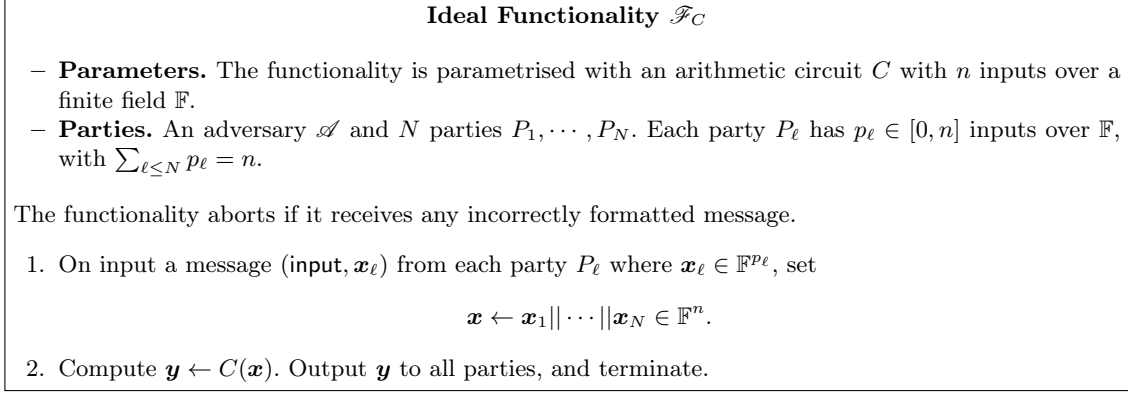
**Ideal Functionality $\mathscr{F}_C$**

– **Parameters.** The functionality is parametrised with an arithmetic circuit $C$ with $n$ inputs over a finite field $\mathbb{F}$.
– **Parties.** An adversary $\mathscr{A}$ and $N$ parties $P_1, \cdots, P_N$. Each party $P_\ell$ has $p_\ell \in [0, n]$ inputs over $\mathbb{F}$, with $\sum_{\ell \leq N} p_\ell = n$.

The functionality aborts if it receives any incorrectly formatted message.

1. On input a message $(\mathsf{input}, \boldsymbol{x}_\ell)$ from each party $P_\ell$ where $\boldsymbol{x}_\ell \in \mathbb{F}^{p_\ell}$, set

$$\boldsymbol{x} \leftarrow \boldsymbol{x}_1 || \cdots || \boldsymbol{x}_N \in \mathbb{F}^n.$$

2. Compute $\boldsymbol{y} \leftarrow C(\boldsymbol{x})$. Output $\boldsymbol{y}$ to all parties, and terminate.